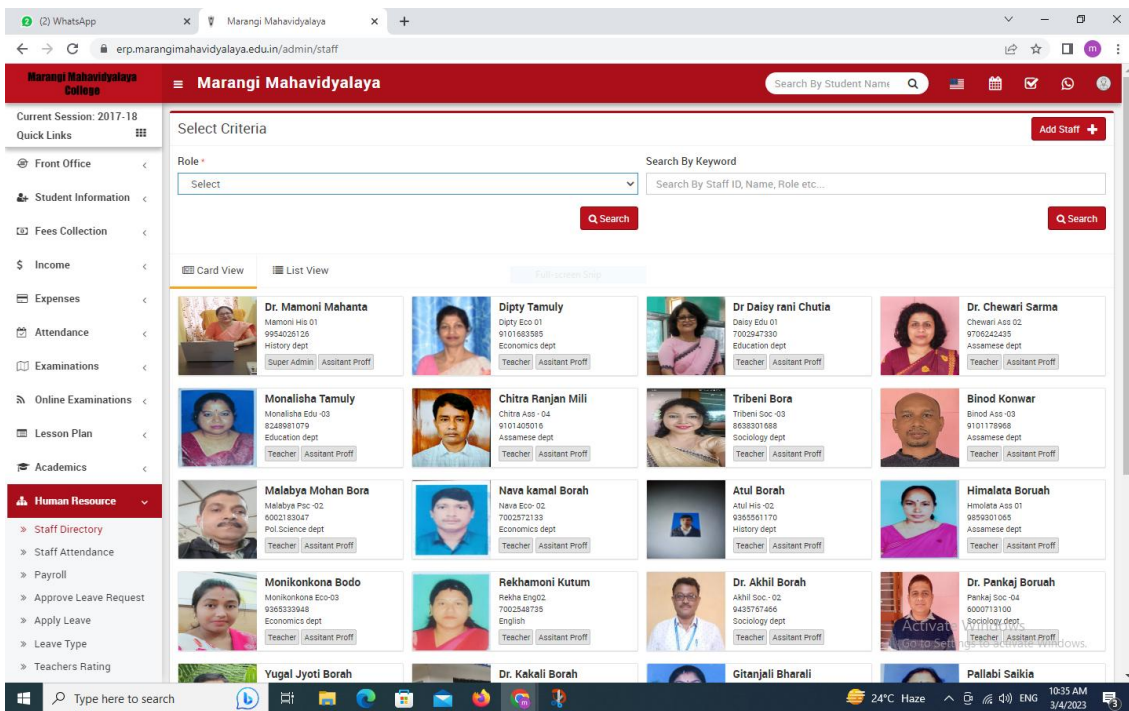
(2) WhatsApp × Marangi Mahavidyalaya × +

erp.marangimahavidyalaya.edu.in/admin/staff

Marangi Mahavidyalaya College

Marangi Mahavidyalaya

Search By Student Name

Current Session: 2017-18
Quick Links

Front Office
Student Information
Fees Collection
Income
Expenses
Attendance
Examinations
Online Examinations
Lesson Plan
Academics
Human Resource
» Staff Directory
» Staff Attendance
» Payroll
» Approve Leave Request
» Apply Leave
» Leave Type
» Teachers Rating

Select Criteria

Add Staff +

Role *
Select

Search By Keyword
Search By Staff ID, Name, Role etc...

Search

Search

Card View  List View

Full-screen Snip

Dr. Mamoni Mahanta
Mamoni His 01
9954026126
History dept
Super Admin Assitant Proff

Dipty Tamuly
Dipty Eco 01
9101683585
Economics dept
Teacher Assitant Proff

Dr Daisy rani Chutia
Daisy Edu 01
7002947330
Education dept
Teacher Assitant Proff

Dr. Chewari Sarma
Chewari Ass 02
9706242435
Assamese dept
Teacher Assitant Proff

Monalisha Tamuly
Monalisha Edu -03
8248981079
Education dept
Teacher Assitant Proff

Chitra Ranjan Mili
Chitra Ass - 04
9101405016
Assamese dept
Teacher Assitant Proff

Tribeni Bora
Tribeni Soc -03
8638301688
Sociology dept
Teacher Assitant Proff

Binod Konwar
Binod Ass -03
9101178968
Assamese dept
Teacher Assitant Proff

Malabya Mohan Bora
Malabya Psc -02
6002183047
Pol.Science dept
Teacher Assitant Proff

Nava kamal Borah
Nava Eco- 02
7002572133
Economics dept
Teacher Assitant Proff

Atul Borah
Atul His -02
9365561170
History dept
Teacher Assitant Proff

Himalata Boruah
Hmolata Ass 01
9859301065
Assamese dept
Teacher Assitant Proff

Monikonkona Bodo
Monikonkona Eco-03
9365333948
Economics dept
Teacher Assitant Proff

Rekhamoni Kutum
Rekha Eng02
7002548735
English
Teacher Assitant Proff

Dr. Akhil Borah
Akhil Soc - 02
9435767466
Sociology dept
Teacher Assitant Proff

Dr. Pankaj Boruah
Pankaj Soc -04
6000713100
Sociology dept
Teacher Assitant Proff

Activate Windows
Go to Settings to activate Windows.

Yugal Jyoti Borah

Dr. Kakali Borah

Gitanjali Bharali

Pallabi Saikia

Type here to search

24°C Haze ENG 10:35 AM 3/4/2023